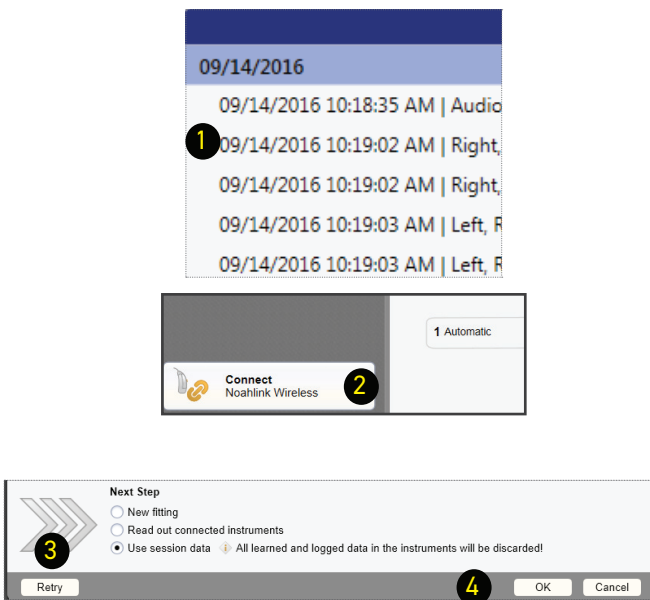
09/14/2016

09/14/2016 10:18:35 AM | Audio

1

09/14/2016 10:19:02 AM | Right,

09/14/2016 10:19:02 AM | Right,

09/14/2016 10:19:03 AM | Left, R

09/14/2016 10:19:03 AM | Left, R

1 Automatic

Connect
Noahlink Wireless

2

Next Step

New fitting

Read out connected instruments

Use session data

All learned and logged data in the instruments will be discarded!

3

Retry

4

OK

Cancel